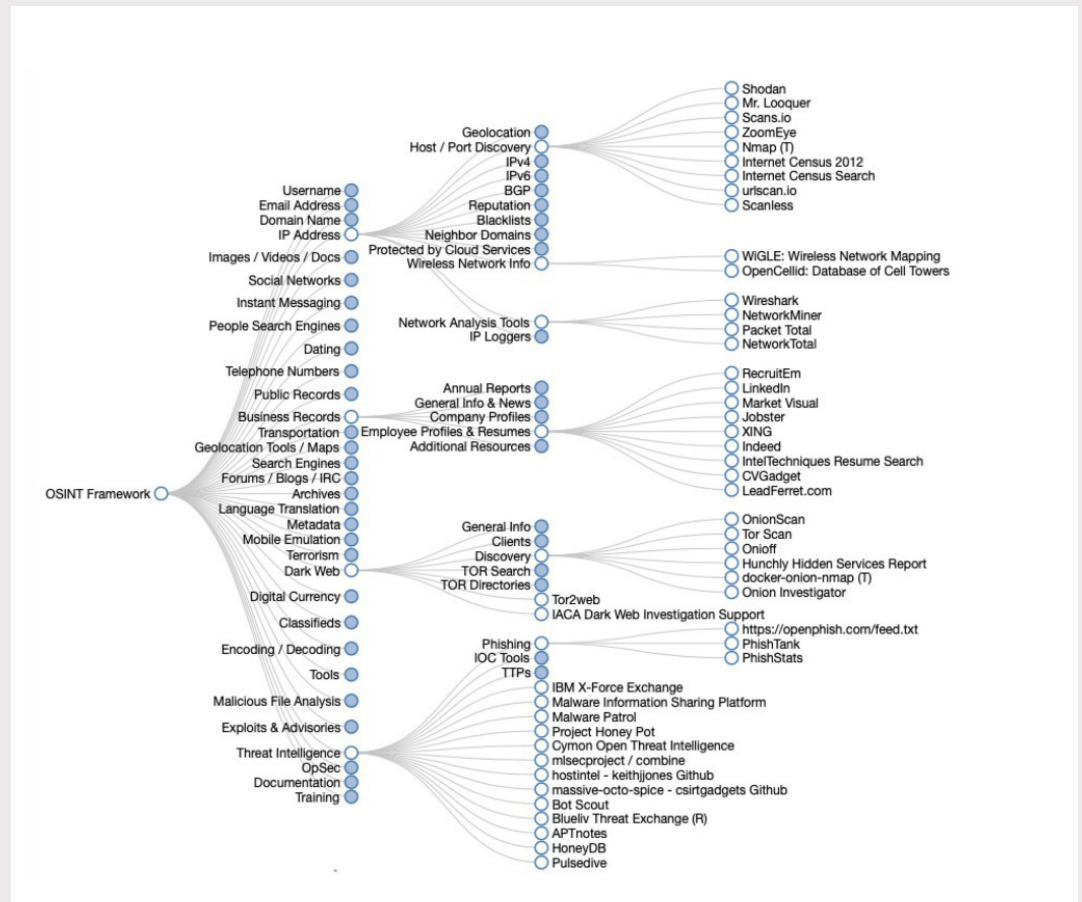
OSINT Framework

Username
Email Address
Domain Name
IP Address
Images / Videos / Docs
Social Networks
Instant Messaging
People Search Engines
Dating
Telephone Numbers
Public Records
Business Records
Transportation
Geolocation Tools / Maps
Search Engines
Forums / Blogs / IRC
Archives
Language Translation
Metadata
Mobile Emulation
Terrorism
Dark Web
Digital Currency
Classifieds
Encoding / Decoding
Tools
Malicious File Analysis
Exploits & Advisories
Threat Intelligence
OpSec
Documentation
Training

Geolocation
Host / Port Discovery
IPv4
IPv6
BGP
Reputation
Blacklists
Neighbor Domains
Protected by Cloud Services
Wireless Network Info
Network Analysis Tools
IP Loggers

Shodan
Mr. Looquer
Scans.io
ZoomEye
Nmap (T)
Internet Census 2012
Internet Census Search
urlscan.io
Scanless

WiGLE: Wireless Network Mapping
OpenCellid: Database of Cell Towers

Wireshark
NetworkMiner
Packet Total
NetworkTotal

Annual Reports
General Info & News
Company Profiles
Employee Profiles & Resumes
Additional Resources

RecruitEm
LinkedIn
Market Visual
Jobster
XING
Indeed
IntelTechniques Resume Search
CVGadget
LeadFerret.com

General Info
Clients
Discovery
TOR Search
TOR Directories
Tor2web
IACA Dark Web Investigation Support

OnionScan
Tor Scan
Onioff
Hunchly Hidden Services Report
docker-onion-nmap (T)
Onion Investigator

Phishing
IOC Tools
TTPs
IBM X-Force Exchange
Malware Information Sharing Platform
Malware Patrol
Project Honey Pot
Cymon Open Threat Intelligence
mlsecproject / combine
hostintel - keithjjones Github
massive-octo-spice - csirtgadgets Github
Bot Scout
Blueliv Threat Exchange (R)
APTnotes
HoneyDB
Pulsedive

https://openphish.com/feed.txt
PhishTank
PhishStats